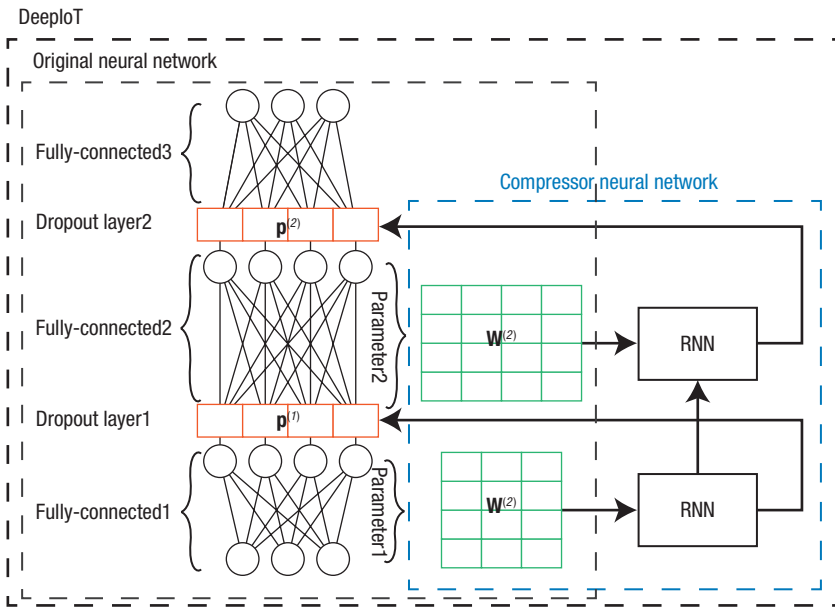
DeepIoT

Original neural network

Compressor neural network

Fully-connected3

Dropout layer2

$\mathbf{p}^{(2)}$

Fully-connected2

Parameter2

$\mathbf{W}^{(2)}$

RNN

Dropout layer1

$\mathbf{p}^{(1)}$

Fully-connected1

Parameter1

$\mathbf{W}^{(2)}$

RNN